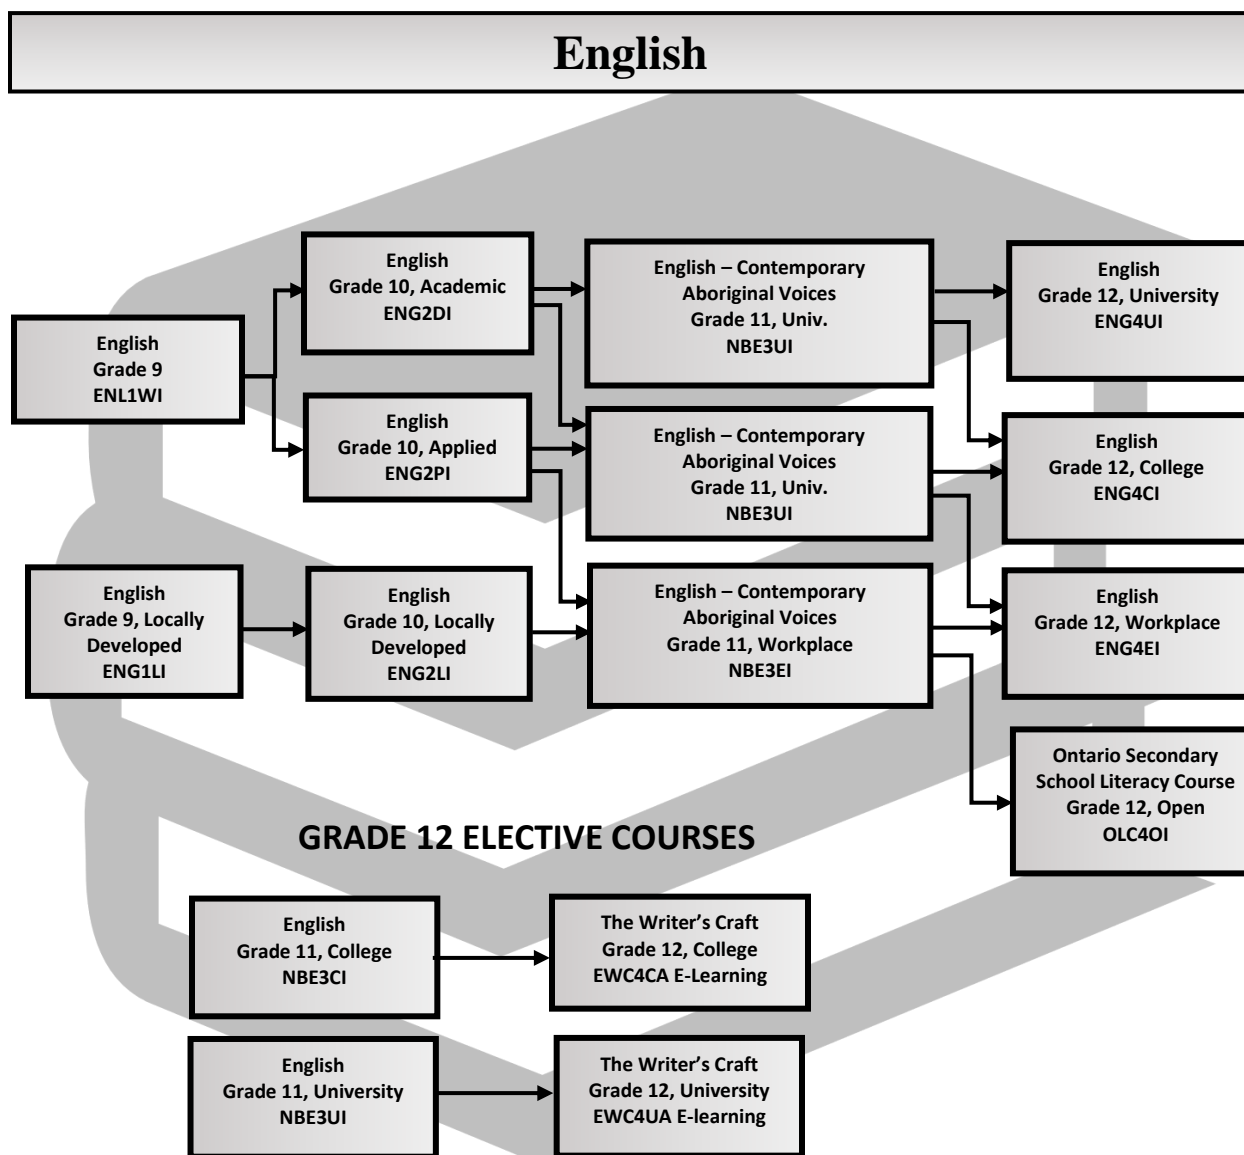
English

English
Grade 9
ENL1WI

English
Grade 10, Academic
ENG2DI

English
Grade 10, Applied
ENG2PI

English – Contemporary
Aboriginal Voices
Grade 11, Univ.
NBE3UI

English – Contemporary
Aboriginal Voices
Grade 11, Univ.
NBE3UI

English
Grade 12, University
ENG4UI

English
Grade 12, College
ENG4CI

English
Grade 9, Locally
Developed
ENG1LI

English
Grade 10, Locally
Developed
ENG2LI

English – Contemporary
Aboriginal Voices
Grade 11, Workplace
NBE3EI

English
Grade 12, Workplace
ENG4EI

Ontario Secondary
School Literacy Course
Grade 12, Open
OLC4OI

GRADE 12 ELECTIVE COURSES

English
Grade 11, College
NBE3CI

The Writer's Craft
Grade 12, College
EWC4CA E-Learning

English
Grade 11, University
NBE3UI

The Writer's Craft
Grade 12, University
EWC4UA E-learning